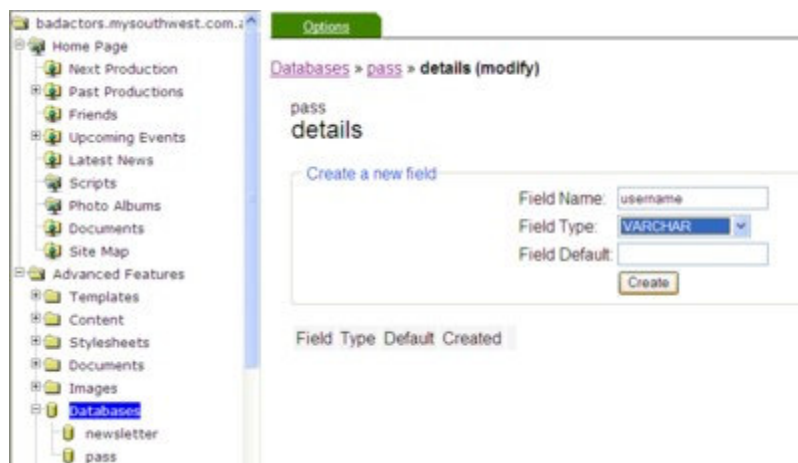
badactors.mysouthwest.com.a
Home Page
Next Production
Past Productions
Friends
Upcoming Events
Latest News
Scripts
Photo Albums
Documents
Site Map
Advanced Features
Templates
Content
Stylesheets
Documents
Images
Databases
newsletter
pass

Options

Databases » pass » details (modify)

pass
details

Create a new field
Field Name: username
Field Type: VARCHAR
Field Default:
Create

| Field | Type | Default | Created |
|---|---|---|---|